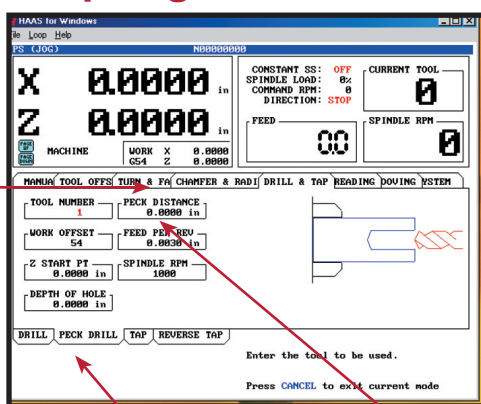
HAAS for Windows
ile Loop Help
PS (JOG) N00000000

X 0.0000 in
Z 0.0000 in

MACHINE
WORK X 0.0000
G54 Z 0.0000

CONSTANT SS: OFF
SPINDLE LOAD: 0%
COMMAND RPM: 0
DIRECTION: STOP

CURRENT TOOL
0

FEED
0.0

SPINDLE RPM
0

MANUA | TOOL OFFS | TURN & FA | CHAMFER & RADI | DRILL & TAP | READING | OOVING | YSTEM

TOOL NUMBER
1

PECK DISTANCE
0.0000 in

WORK OFFSET
54

FEED PER REV
0.0030 in

Z START PT
0.0000 in

SPINDLE RPM
1000

DEPTH OF HOLE
0.0000 in

DRILL | PECK DRILL | TAP | REVERSE TAP

Enter the tool to be used.

Press CANCEL to exit current mode